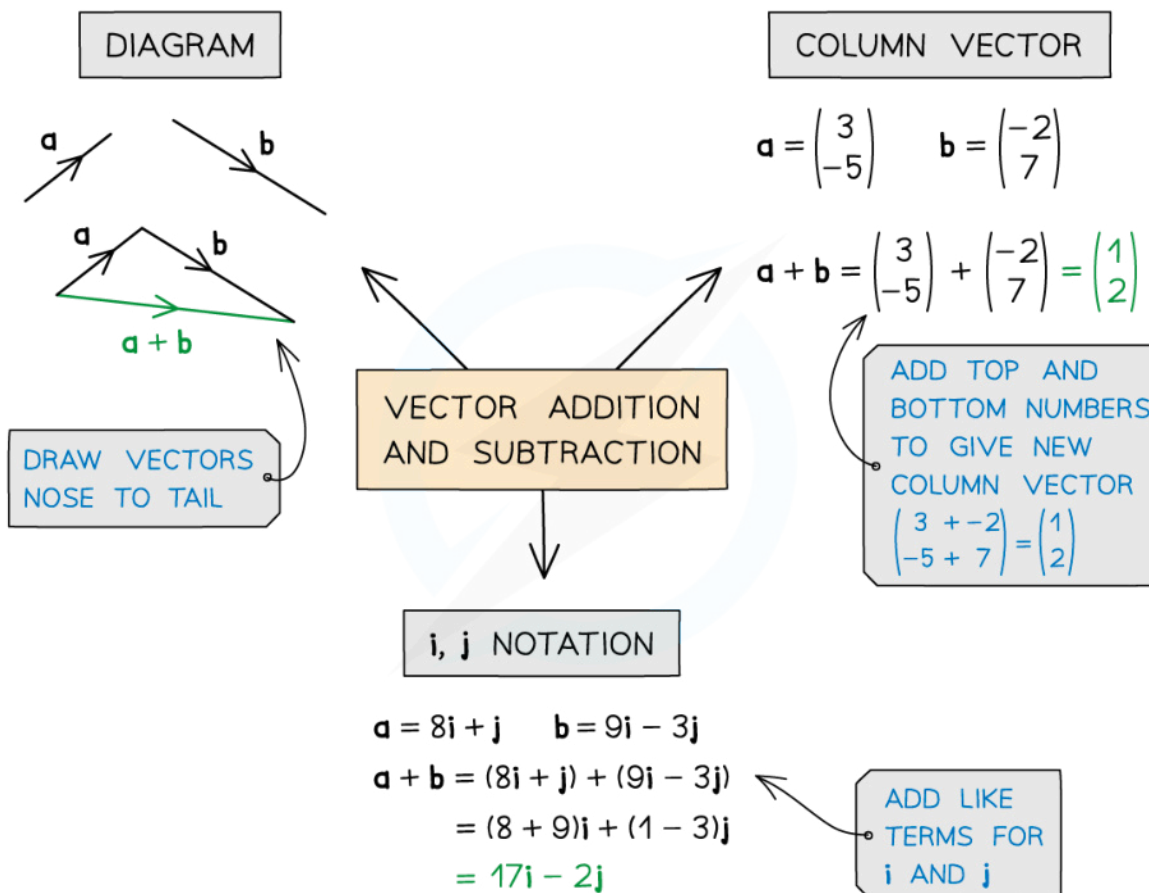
DIAGRAM

a

b

a

b

a + b

DRAW VECTORS NOSE TO TAIL

VECTOR ADDITION AND SUBTRACTION

COLUMN VECTOR

$\mathbf{a} = \begin{pmatrix} 3 \\ -5 \end{pmatrix}$ $\mathbf{b} = \begin{pmatrix} -2 \\ 7 \end{pmatrix}$

$\mathbf{a} + \mathbf{b} = \begin{pmatrix} 3 \\ -5 \end{pmatrix} + \begin{pmatrix} -2 \\ 7 \end{pmatrix} = \begin{pmatrix} 1 \\ 2 \end{pmatrix}$

ADD TOP AND BOTTOM NUMBERS TO GIVE NEW COLUMN VECTOR

$\begin{pmatrix} 3 + -2 \\ -5 + 7 \end{pmatrix} = \begin{pmatrix} 1 \\ 2 \end{pmatrix}$

i, j NOTATION

$\mathbf{a} = 8\mathbf{i} + \mathbf{j}$ $\mathbf{b} = 9\mathbf{i} - 3\mathbf{j}$

$\mathbf{a} + \mathbf{b} = (8\mathbf{i} + \mathbf{j}) + (9\mathbf{i} - 3\mathbf{j})$

$= (8 + 9)\mathbf{i} + (1 - 3)\mathbf{j}$

$= 17\mathbf{i} - 2\mathbf{j}$

ADD LIKE TERMS FOR i AND j